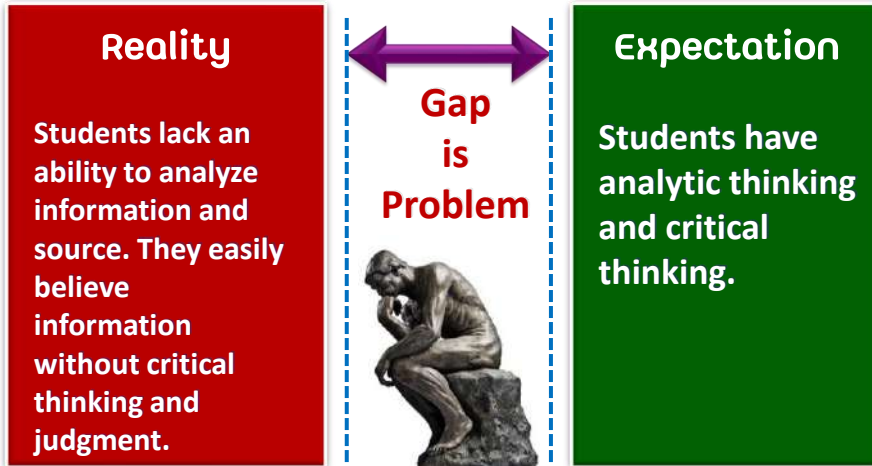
Reality

Students lack an ability to analyze information and source. They easily believe information without critical thinking and judgment.

Gap is Problem

Expectation

Students have analytic thinking and critical thinking.